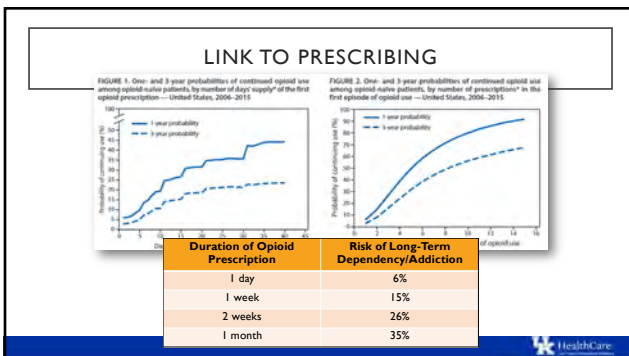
LINK TO PRESCRIBING

FIGURE 1. One- and 3-year probabilities of continued opioid use among opioid-naïve patients, by number of days' supply* of the first opioid prescription — United States, 2006–2015

100
45
40
35
30
25
20
15
10
5
0

— 1-year probability
- - 3-year probability

Probability of continuing use (%)

0 5 10 15 20 25 30 35 40 45

FIGURE 2. One- and 3-year probabilities of continued opioid use among opioid-naïve patients, by number of prescriptions* in the first episode of opioid use — United States, 2006–2015

100
90
80
70
60
50
40
30
20
10
0

— 1-year probability
- - 3-year probability

Probability of continuing use (%)

of opioid use

2 4 6 8 10 12 14 16

| Duration of Opioid Prescription | Risk of Long-Term Dependency/Addiction |
|---|---|
| 1 day | 6% |
| 1 week | 15% |
| 2 weeks | 26% |
| 1 month | 35% |

UK HealthCare